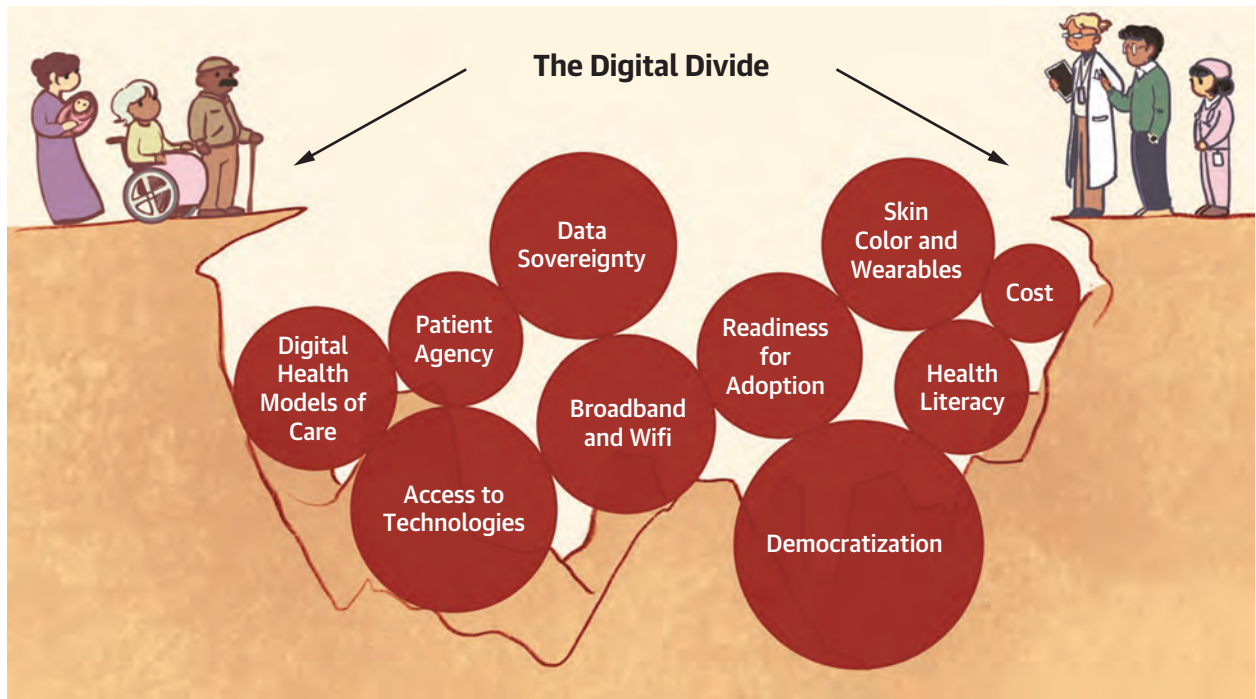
The Digital Divide

Digital Health Models of Care

Patient Agency

Data Sovereignty

Access to Technologies

Broadband and Wifi

Readiness for Adoption

Skin Color and Wearables

Cost

Health Literacy

Democratization